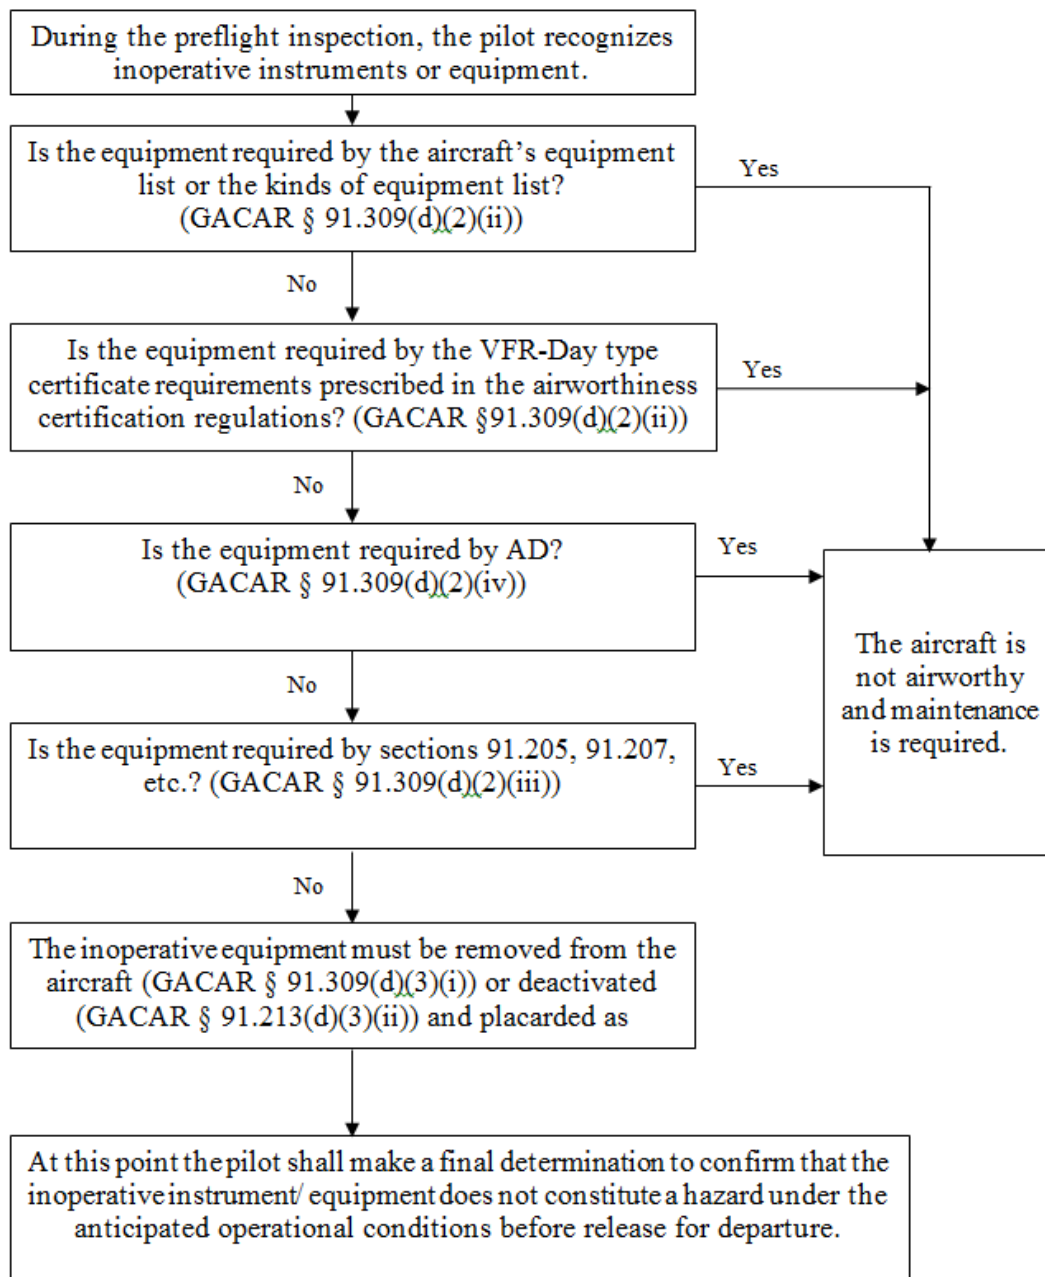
During the preflight inspection, the pilot recognizes inoperative instruments or equipment.

Is the equipment required by the aircraft's equipment list or the kinds of equipment list? (GACAR § 91.309(d)(2)(ii))

Yes

No

Is the equipment required by the VFR-Day type certificate requirements prescribed in the airworthiness certification regulations? (GACAR §91.309(d)(2)(ii))

Yes

No

Is the equipment required by AD? (GACAR § 91.309(d)(2)(iv))

Yes

No

Is the equipment required by sections 91.205, 91.207, etc.? (GACAR § 91.309(d)(2)(iii))

Yes

The aircraft is not airworthy and maintenance is required.

No

The inoperative equipment must be removed from the aircraft (GACAR § 91.309(d)(3)(i)) or deactivated (GACAR § 91.213(d)(3)(ii)) and placarded as

At this point the pilot shall make a final determination to confirm that the inoperative instrument/ equipment does not constitute a hazard under the anticipated operational conditions before release for departure.